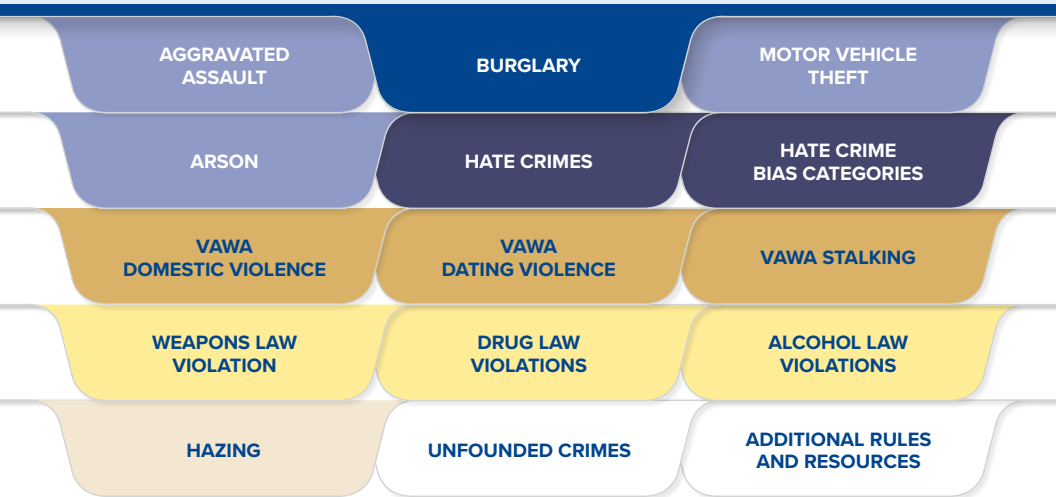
AGGRAVATED ASSAULT

BURGLARY

MOTOR VEHICLE THEFT

ARSON

HATE CRIMES

HATE CRIME BIAS CATEGORIES

VAWA DOMESTIC VIOLENCE

VAWA DATING VIOLENCE

VAWA STALKING

WEAPONS LAW VIOLATION

DRUG LAW VIOLATIONS

ALCOHOL LAW VIOLATIONS

HAZING

UNFOUNDED CRIMES

ADDITIONAL RULES AND RESOURCES